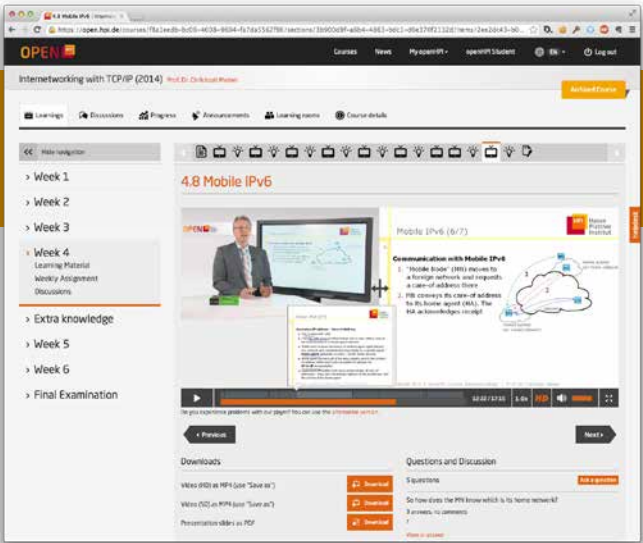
4.8 Mobile IPv6

https://open.hpi.de/courses/

OPEN

Courses News My openHPI openHPI Student EN Log out

Internetworking with TCP/IP (2014) Prof. Dr. Christoph Meinel

Archived Course

Learnings Discussions Progress Announcements Learning rooms Course details

Hide navigation

Week 1
Week 2
Week 3
Week 4
Learning Material
Weekly Assignment
Discussions
Extra knowledge
Week 5
Week 6
Final Examination

4.8 Mobile IPv6

Mobile IPv6 (6/7)

Communication with Mobile IPv6

1. "Mobile Node" (MN) moves to a foreign network and requests a care-of address there
2. MN conveys its care-of address to its home agent (HA). The HA acknowledges receipt

Hasso Plattner Institut

Feedback

12:32 / 17:11 1.0x HD

Do you experience problems with our player? You can use the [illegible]

Previous

Next

Downloads

Video (HD) as MP4 (use "Save as") Download
Video (SD) as MP4 (use "Save as") Download
Presentation slides as PDF Download

Questions and Discussion

Questions

Ask a question

So how does the MN know which is its home network?

3 answers, no comments

Show in context